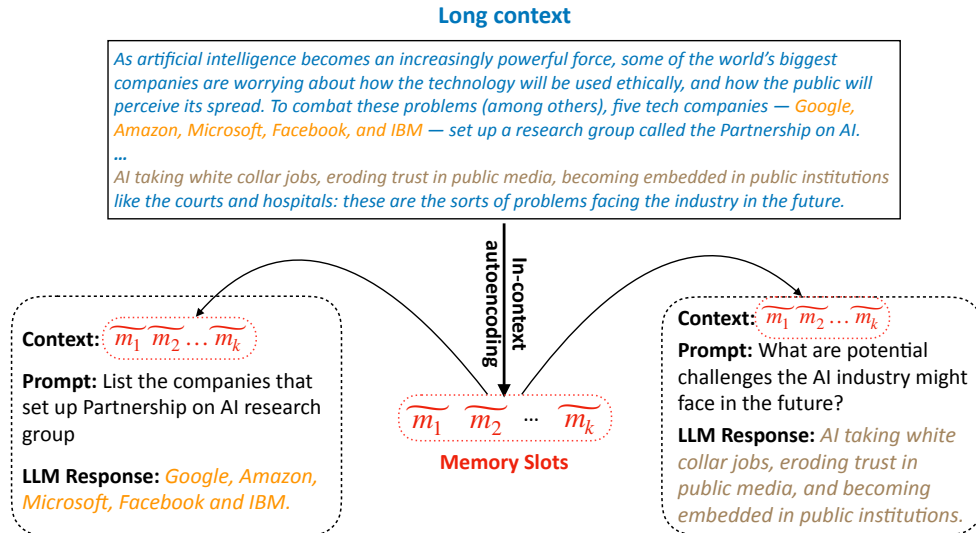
Long context

As artificial intelligence becomes an increasingly powerful force, some of the world's biggest companies are worrying about how the technology will be used ethically, and how the public will perceive its spread. To combat these problems (among others), five tech companies — Google, Amazon, Microsoft, Facebook, and IBM — set up a research group called the Partnership on AI.
...
AI taking white collar jobs, eroding trust in public media, becoming embedded in public institutions like the courts and hospitals: these are the sorts of problems facing the industry in the future.

In-context autoencoding

Context: $\widetilde{m_1}\widetilde{m_2}\ldots\widetilde{m_k}$

Prompt: List the companies that set up Partnership on AI research group

LLM Response: Google, Amazon, Microsoft, Facebook and IBM.

$\widetilde{m_1}$ $\widetilde{m_2}$ ... $\widetilde{m_k}$

Memory Slots

Context: $\widetilde{m_1}\widetilde{m_2}\ldots\widetilde{m_k}$

Prompt: What are potential challenges the AI industry might face in the future?

LLM Response: AI taking white collar jobs, eroding trust in public media, and becoming embedded in public institutions.